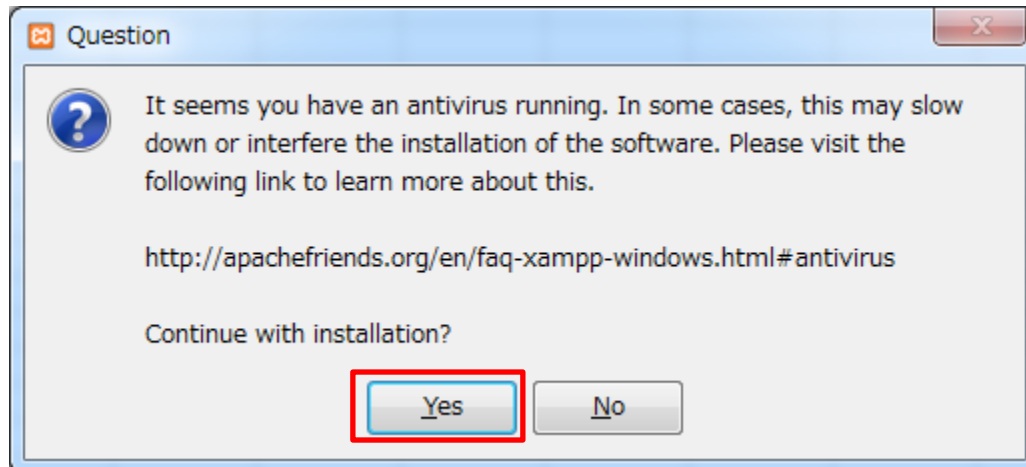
Question

It seems you have an antivirus running. In some cases, this may slow down or interfere the installation of the software. Please visit the following link to learn more about this.

http://apachefriends.org/en/faq-xampp-windows.html#antivirus

Continue with installation?

Yes

No